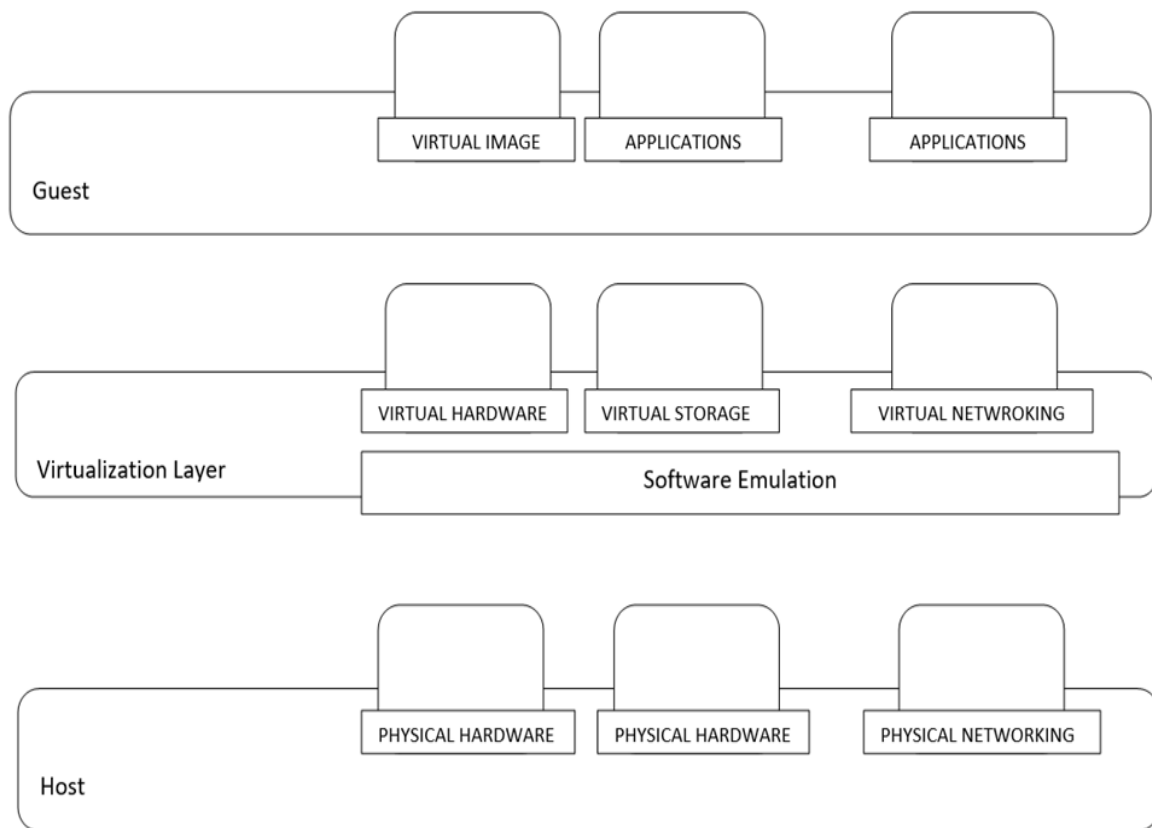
VIRTUAL IMAGE
APPLICATIONS
APPLICATIONS
Guest

VIRTUAL HARDWARE
VIRTUAL STORAGE
VIRTUAL NETWROKING
Virtualization Layer
Software Emulation

PHYSICAL HARDWARE
PHYSICAL HARDWARE
PHYSICAL NETWORKING
Host